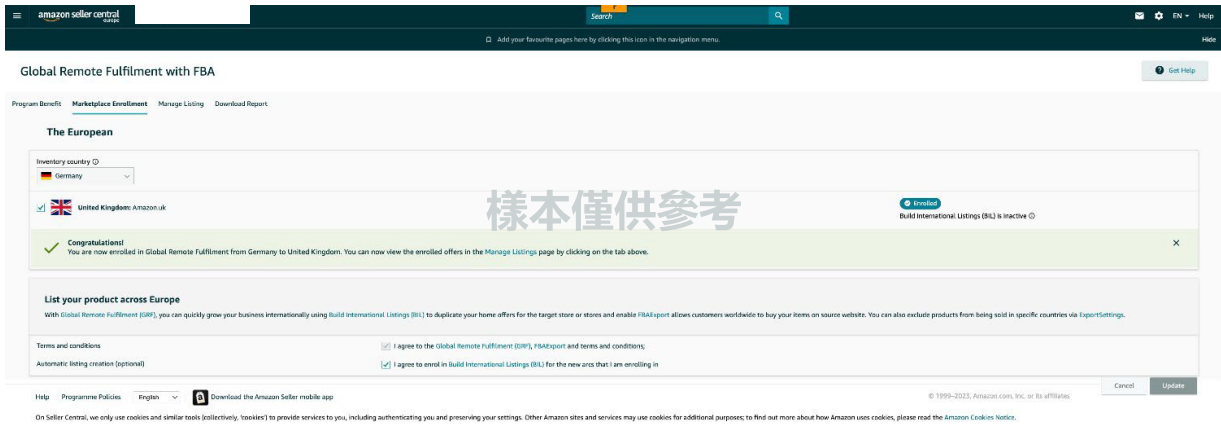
amazon seller central europe

Search

EN Help

Add your favourite pages here by clicking this icon in the navigation menu.

Hide

Global Remote Fulfilment with FBA

Get Help

Program Benefit Marketplace Enrollment Manage Listing Download Report

The European

Inventory country

Germany

United Kingdom: Amazon.uk

样本仅供参考

Enrolled

Build International Listings (BIL) is inactive

Congratulations!
You are now enrolled in Global Remote Fulfilment from Germany to United Kingdom. You can now view the enrolled offers in the Manage Listings page by clicking on the tab above.

List your product across Europe

With Global Remote Fulfilment (GRF), you can quickly grow your business internationally using Build International Listings (BIL) to duplicate your home offers for the target store or stores and enable FBAExport allows customers worldwide to buy your items on source website. You can also exclude products from being sold in specific countries via ExportSettings.

Terms and conditions

I agree to the Global Remote Fulfilment (GRF), FBAExport and terms and conditions;

Automatic listing creation (optional)

I agree to enrol in Build International Listings (BIL) for the new arcs that I am enrolling in

Help Programme Policies English Download the Amazon Seller mobile app

© 1999-2023, Amazon.com, Inc. or its affiliates

Cancel Update

On Seller Central, we only use cookies and similar tools (collectively, 'cookies') to provide services to you, including authenticating you and preserving your settings. Other Amazon sites and services may use cookies for additional purposes; to find out more about how Amazon uses cookies, please read the Amazon Cookies Notice.